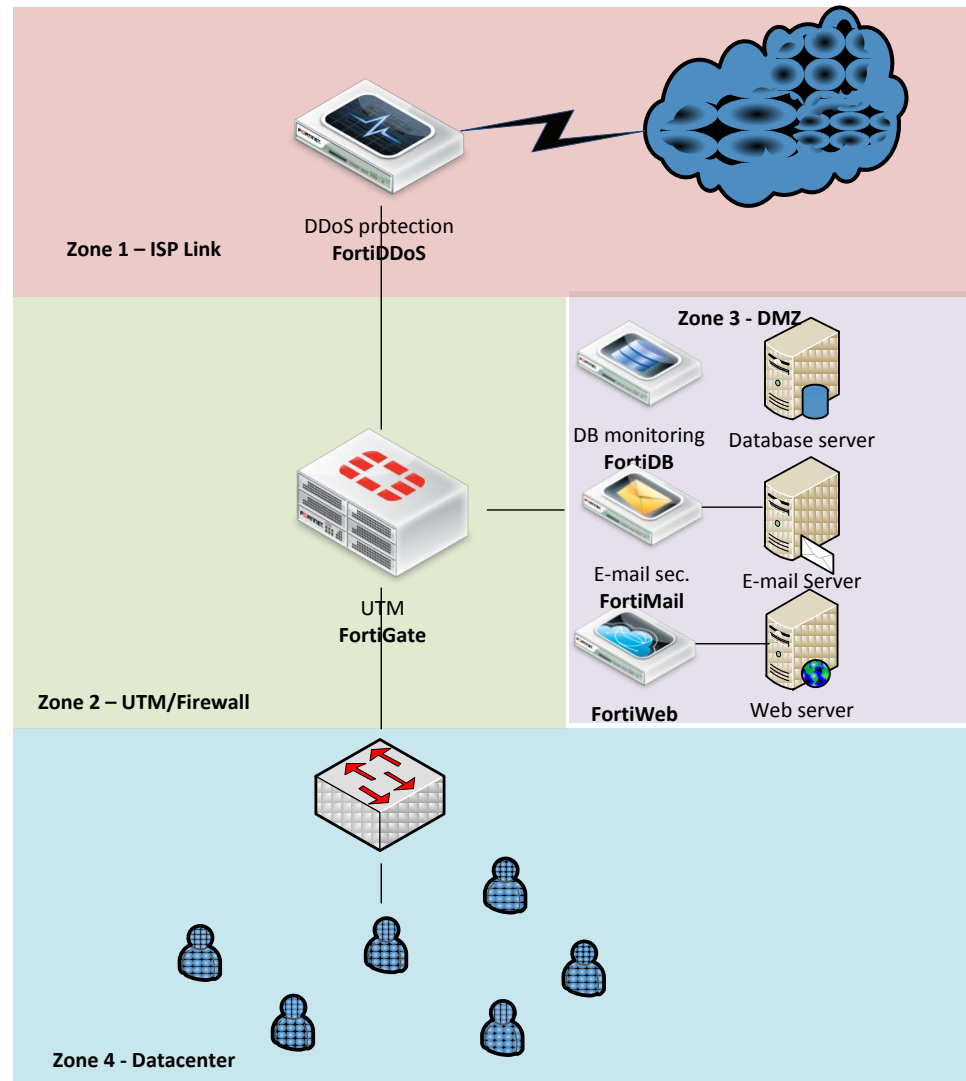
DDoS protection
**FortiDDoS**

**Zone 1 – ISP Link**

**Zone 3 - DMZ**

DB monitoring
**FortiDB**

Database server

E-mail sec.
**FortiMail**

E-mail Server

**FortiWeb**

Web server

UTM
**FortiGate**

**Zone 2 – UTM/Firewall**

**Zone 4 - Datacenter**